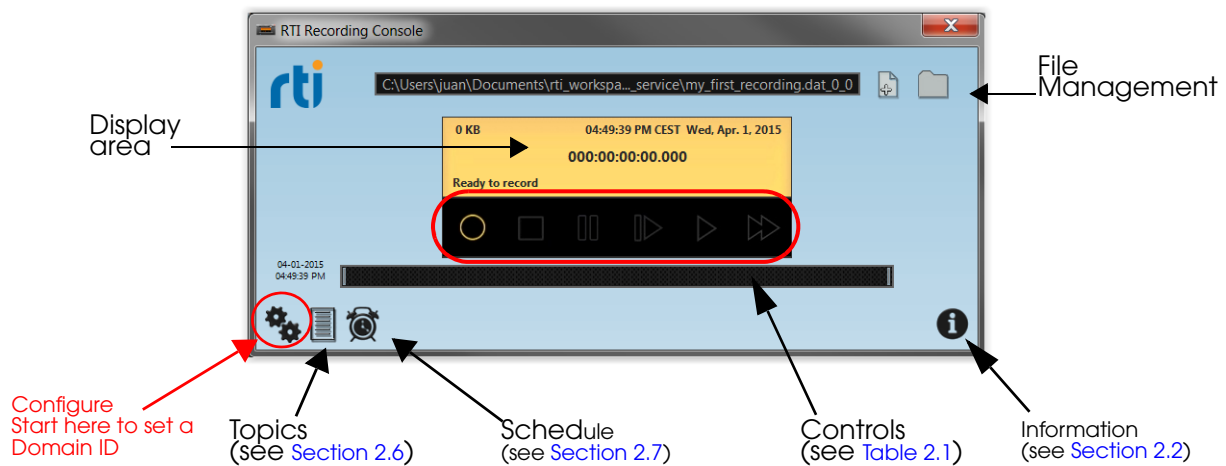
RTI Recording Console

rti

C:\Users\juan\Documents\rti_workspa..._service\my_first_recording.dat_0_0

File Management

Display area

0 KB 04:49:39 PM CEST Wed, Apr. 1, 2015
000:00:00:00.000
Ready to record

04-01-2015
04:49:39 PM

Configure
Start here to set a Domain ID

Topics
(see Section 2.6)

Schedule
(see Section 2.7)

Controls
(see Table 2.1)

Information
(see Section 2.2)